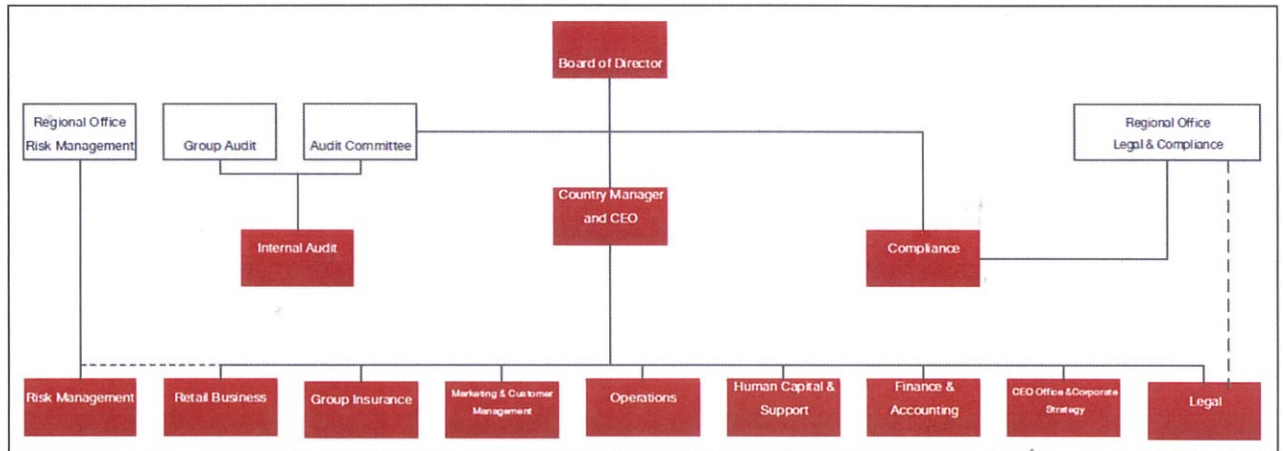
Board of Director

Regional Office Risk Management

Group Audit

Audit Committee

Regional Office Legal & Compliance

Country Manager and CEO

Internal Audit

Compliance

Risk Management

Retail Business

Group Insurance

Marketing & Customer Management

Operations

Human Capital & Support

Finance & Accounting

CEO Office &Corporate Strategy

Legal